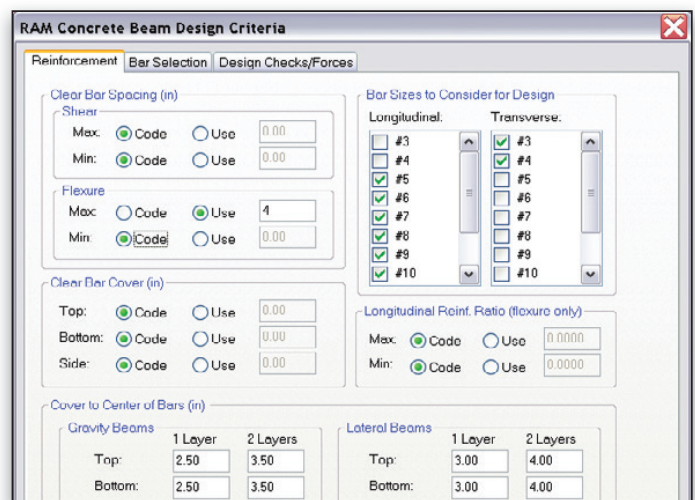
RAM Concrete Beam Design Criteria

Reinforcement | Bar Selection | Design Checks/Forces

Clear Bar Spacing (in)

Shear
Max: Code Use 0.00
Min: Code Use 0.00

Flexure
Max: Code Use 4
Min: Code Use 0.00

Bar Sizes to Consider for Design
Longitudinal: Transverse:
#3 #3
#4 #4
#5 #5
#6 #6
#7 #7
#8 #8
#9 #9
#10 #10

Clear Bar Cover (in)
Top: Code Use 0.00
Bottom: Code Use 0.00
Side: Code Use 0.00

Longitudinal Reinf. Ratio (flexure only)
Max: Code Use 0.0000
Min: Code Use 0.0000

Cover to Center of Bars (in)

Gravity Beams

| | 1 Layer | 2 Layers |
|---|---|---|
| Top: | 2.50 | 3.50 |
| Bottom: | 2.50 | 3.50 |

Lateral Beams

| | 1 Layer | 2 Layers |
|---|---|---|
| Top: | 3.00 | 4.00 |
| Bottom: | 3.00 | 4.00 |